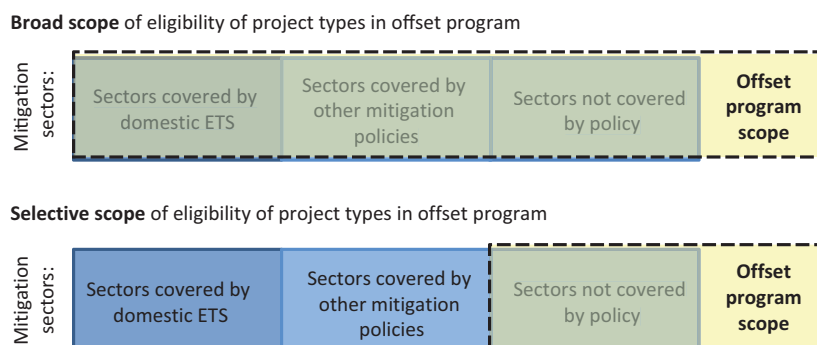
**Broad scope** of eligibility of project types in offset program

Mitigation sectors:

| Sectors covered by domestic ETS | Sectors covered by other mitigation policies | Sectors not covered by policy | **Offset program scope** |
|---|---|---|---|

**Selective scope** of eligibility of project types in offset program

Mitigation sectors:

| Sectors covered by domestic ETS | Sectors covered by other mitigation policies | Sectors not covered by policy | **Offset program scope** |
|---|---|---|---|